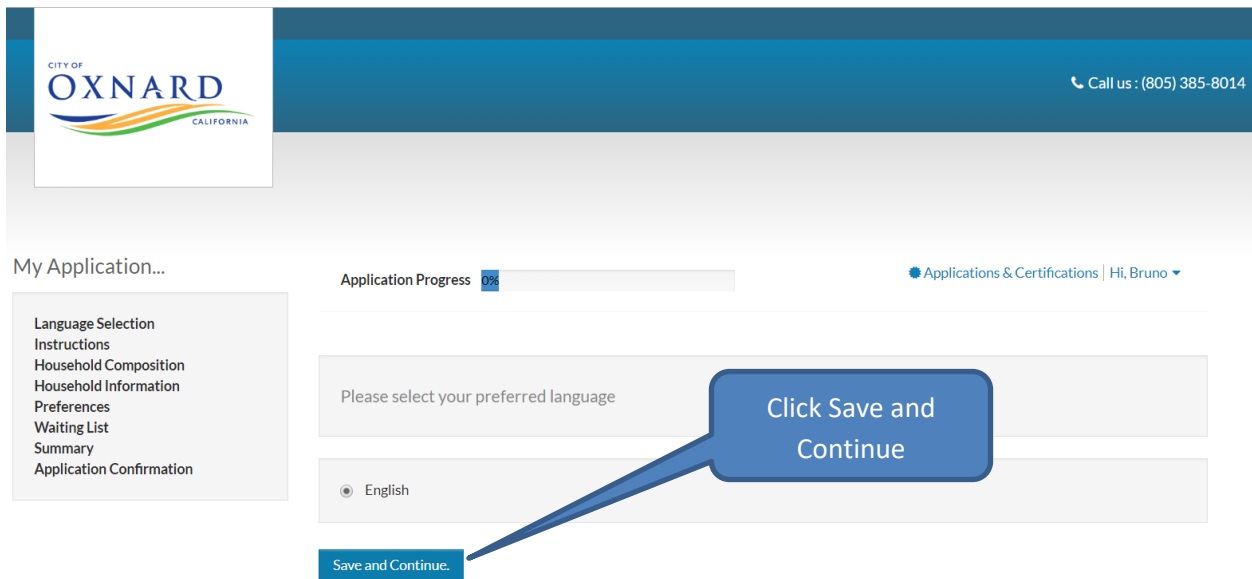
CITY OF
OXNARD
CALIFORNIA

Call us : (805) 385-8014

My Application...

Language Selection
Instructions
Household Composition
Household Information
Preferences
Waiting List
Summary
Application Confirmation

Application Progress 0%

Applications & Certifications | Hi, Bruno

Please select your preferred language

Click Save and Continue

English

Save and Continue.